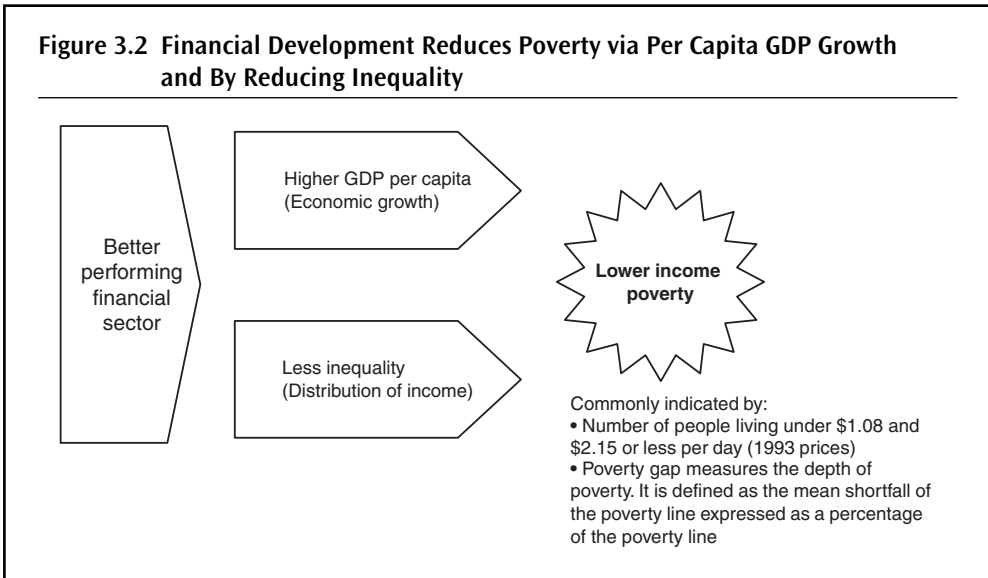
**Figure 3.2 Financial Development Reduces Poverty via Per Capita GDP Growth and By Reducing Inequality**

Better performing financial sector

Higher GDP per capita (Economic growth)

Less inequality (Distribution of income)

**Lower income poverty**

Commonly indicated by:
• Number of people living under \$1.08 and \$2.15 or less per day (1993 prices)
• Poverty gap measures the depth of poverty. It is defined as the mean shortfall of the poverty line expressed as a percentage of the poverty line